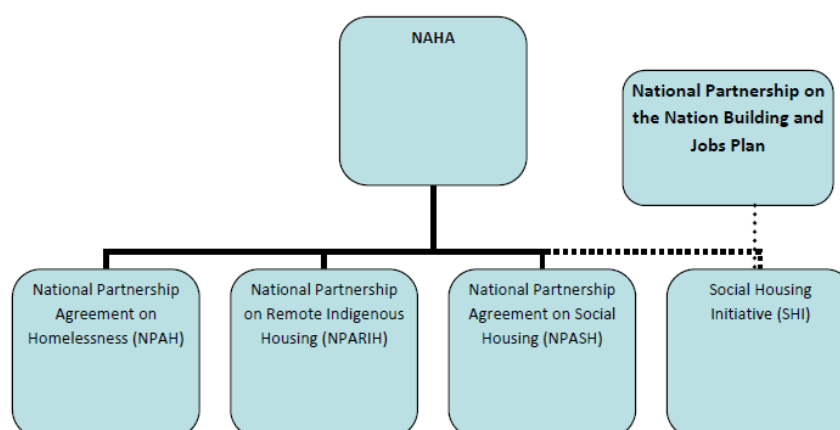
NAHA

National Partnership on the Nation Building and Jobs Plan

National Partnership Agreement on Homelessness (NPAH)

National Partnership on Remote Indigenous Housing (NPARIH)

National Partnership Agreement on Social Housing (NPASH)

Social Housing Initiative (SHI)